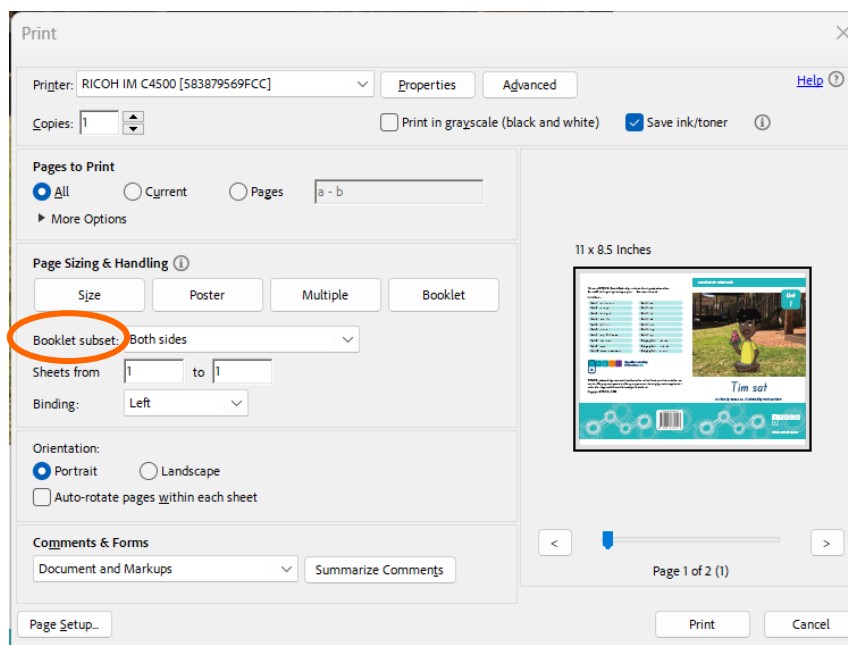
Print

Printer: RICOH IM C4500 [583879569FCC]
Properties
Advanced
Help

Copies: 1
Print in grayscale (black and white)
Save ink/toner

Pages to Print
All
Current
Pages
a - b
More Options

Page Sizing & Handling
Size
Poster
Multiple
Booklet

Booklet subset: Both sides
Sheets from 1 to 1
Binding: Left

Orientation:
Portrait
Landscape
Auto-rotate pages within each sheet

Comments & Forms
Document and Markups
Summarize Comments

11 x 8.5 Inches

Unit 1
Tim sat

<
>
Page 1 of 2 (1)

Page Setup...
Print
Cancel